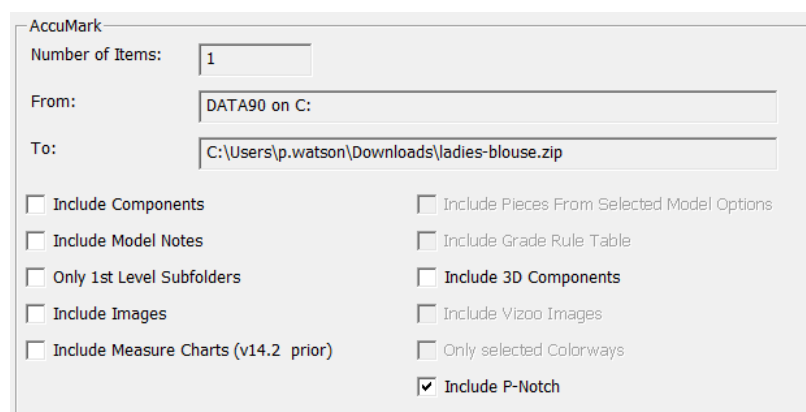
AccuMark

Number of Items: 1

From: DATA90 on C:

To: C:\Users\p.watson\Downloads\ladies-blouse.zip

Include Components

Include Model Notes

Only 1st Level Subfolders

Include Images

Include Measure Charts (v14.2 prior)

Include Pieces From Selected Model Options

Include Grade Rule Table

Include 3D Components

Include Vizoo Images

Only selected Colorways

Include P-Notch